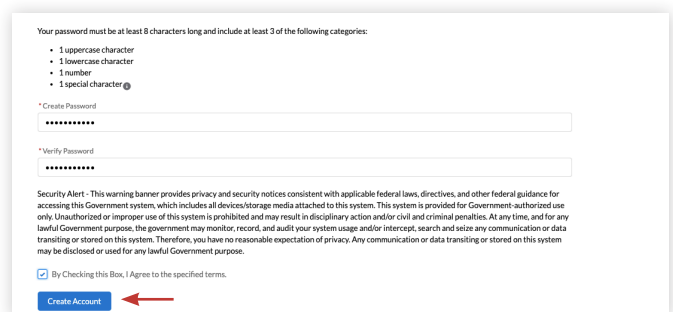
Your password must be at least 8 characters long and include at least 3 of the following categories:

- 1 uppercase character
- 1 lowercase character
- 1 number
- 1 special character

* Create Password

•••••••••••

* Verify Password

•••••••••••

Security Alert - This warning banner provides privacy and security notices consistent with applicable federal laws, directives, and other federal guidance for accessing this Government system, which includes all devices/storage media attached to this system. This system is provided for Government-authorized use only. Unauthorized or improper use of this system is prohibited and may result in disciplinary action and/or civil and criminal penalties. At any time, and for any lawful Government purpose, the government may monitor, record, and audit your system usage and/or intercept, search and seize any communication or data transiting or stored on this system. Therefore, you have no reasonable expectation of privacy. Any communication or data transiting or stored on this system may be disclosed or used for any lawful Government purpose.

By Checking this Box, I Agree to the specified terms.

Create Account